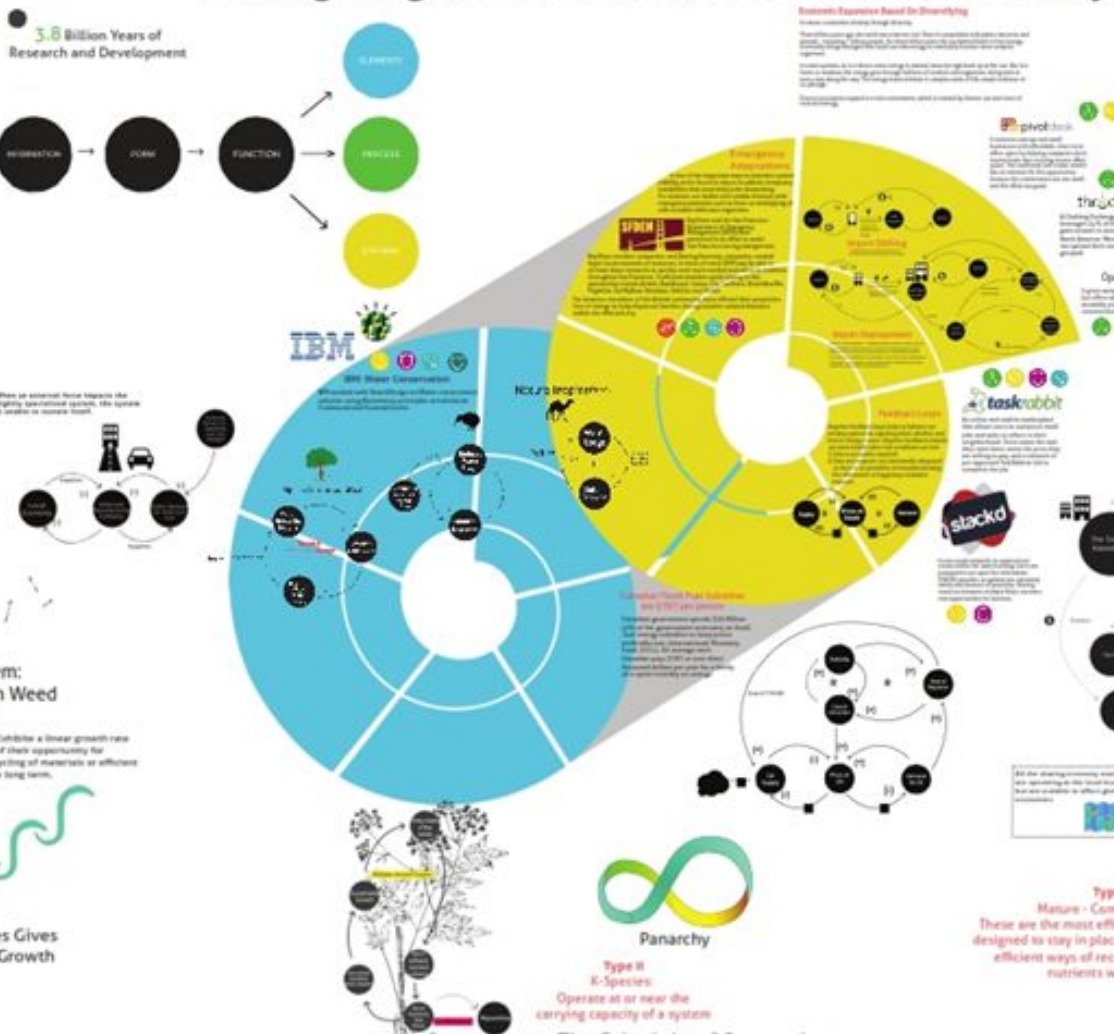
3.8 Billion Years of Research and Development

INFORMATION → FORM → FUNCTION

ELEMENTS

PROCESS

SYSTEM

Economic Expansion Based On Diversifying

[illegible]

Emergence Adaptations

SFBEM

IBM

IBM Water Conservation

Nature Inspiration

pivotdesk

thredUP

Op

Waste Displacement

Impact Shifting

Feedback Loops

taskrabbit

stackd

em:
n Weed

es Gives
Growth

Canadian Fossil Fuel Subsidies are $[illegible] per person

Panarchy

Type II
K-Species:
Operate at or near the carrying capacity of a system

Typ
Mature - Con
These are the most eff
designed to stay in plac
efficient ways of rec
nutrients w